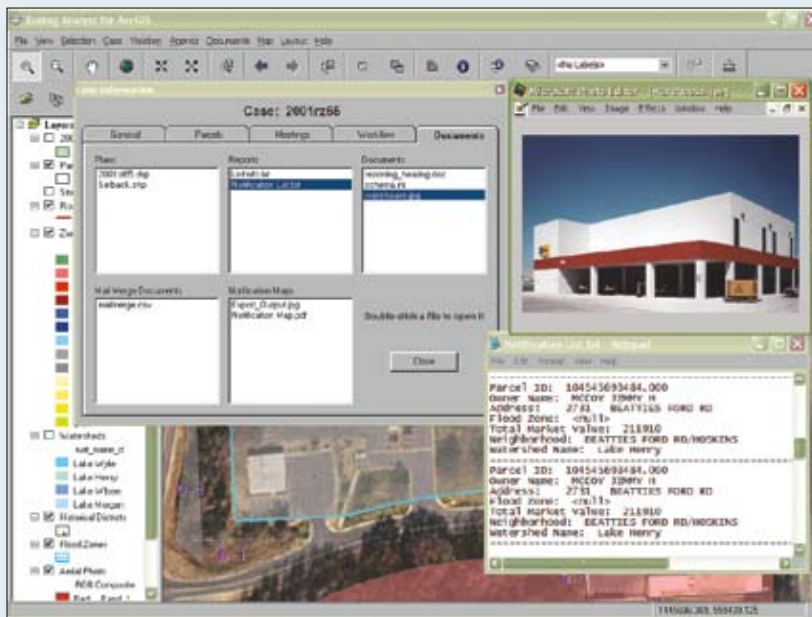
Zoning Analyst for ArcGIS

File View Selection Case Visibilities Agency Documents Map Layout Help

<No Labels>

Case Information

Case: 2001rz66

General | Parcels | Meetings | Workflow | Documents

Plans
2001 rz65.dxp
Setback.shp

Reports
Letter.txt
Notification List.txt

Documents
rezoning_hearing.doc
schema.rtf
northsent.jpg

Mail Merge Documents
mailmerge.mrv

Notification Maps
Export_Output.jpg
Notification Map.pdf

Double-click a file to open it

Close

Layers

Watersheds
sub_name_d
Lake Wylie
Lake Henry
Lake Wilson
Lake Morgan
Historical Districts
Flood Zones
Aerial Photo
RGB Composite

File Edit View Image Effects Window Help

Notification List.txt - Notepad

File Edit Format View Help

Parcel ID: 104543694484.000
Owner Name: MCCOY JIMMY H
Address: 2731 BEATTIES FORD RD
Flood Zone: <Null>
Total Market Value: 211910
Neighborhood: BEATTIES FORD RD/HOSKINS
Watershed Name: Lake Henry

Parcel ID: 104543694484.000
Owner Name: MCCOY JIMMY H
Address: 2731 BEATTIES FORD RD
Flood Zone: <Null>
Total Market Value: 211910
Neighborhood: BEATTIES FORD RD/HOSKINS
Watershed Name: Lake Henry

1445686.369, 559439.725